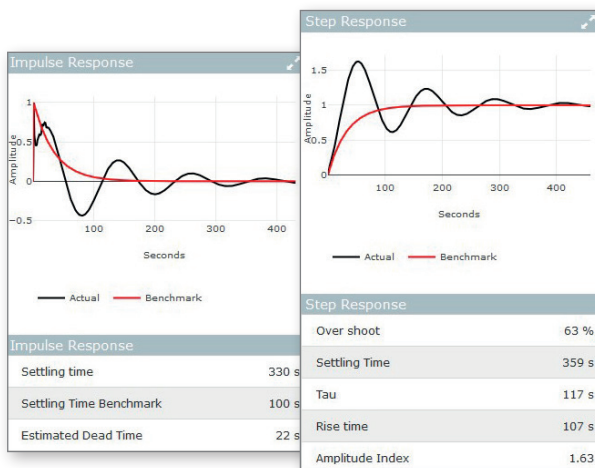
Impulse Response

1
0.5
0
-0.5
Amplitude
100
200
300
400
Seconds

Actual
Benchmark

Impulse Response

| Settling time | 330 s |
|---|---|
| Settling Time Benchmark | 100 s |
| Estimated Dead Time | 22 s |

Step Response

1.5
1
0.5
0
Amplitude
100
200
300
400
Seconds

Actual
Benchmark

Step Response

| Over shoot | 63 % |
|---|---|
| Settling Time | 359 s |
| Tau | 117 s |
| Rise time | 107 s |
| Amplitude Index | 1.63 |